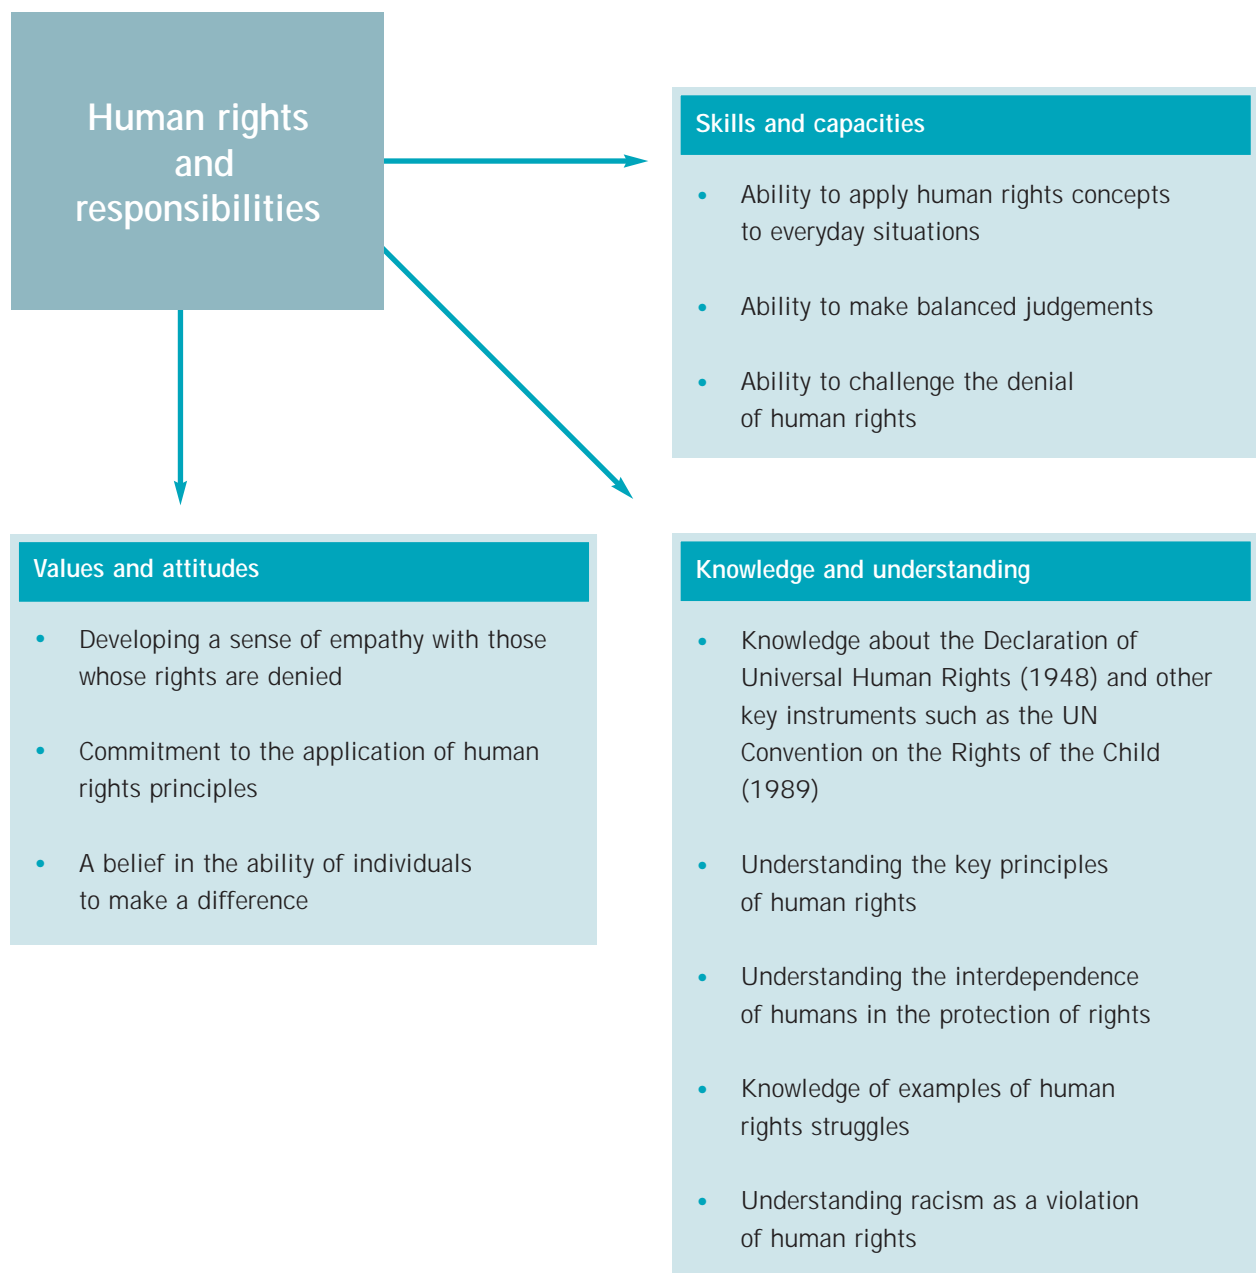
Human rights and responsibilities

Skills and capacities

- Ability to apply human rights concepts to everyday situations
- Ability to make balanced judgements
- Ability to challenge the denial of human rights

Values and attitudes

- Developing a sense of empathy with those whose rights are denied
- Commitment to the application of human rights principles
- A belief in the ability of individuals to make a difference

Knowledge and understanding

- Knowledge about the Declaration of Universal Human Rights (1948) and other key instruments such as the UN Convention on the Rights of the Child (1989)
- Understanding the key principles of human rights
- Understanding the interdependence of humans in the protection of rights
- Knowledge of examples of human rights struggles
- Understanding racism as a violation of human rights